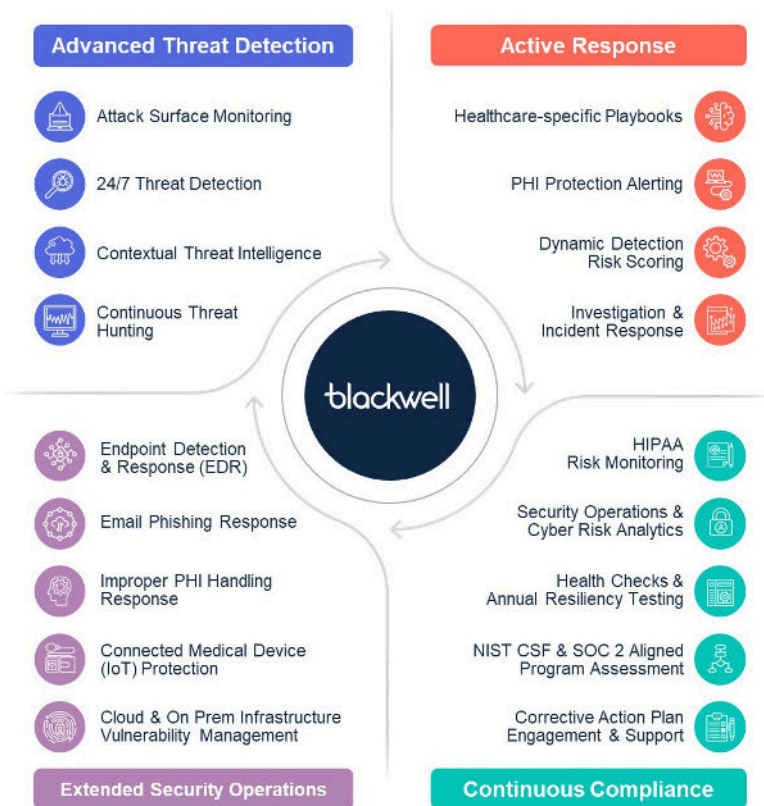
Advanced Threat Detection

Attack Surface Monitoring

24/7 Threat Detection

Contextual Threat Intelligence

Continuous Threat Hunting

Active Response

Healthcare-specific Playbooks

PHI Protection Alerting

Dynamic Detection Risk Scoring

Investigation & Incident Response

blackwell

Endpoint Detection & Response (EDR)

Email Phishing Response

Improper PHI Handling Response

Connected Medical Device (IoT) Protection

Cloud & On Prem Infrastructure Vulnerability Management

Extended Security Operations

HIPAA Risk Monitoring

Security Operations & Cyber Risk Analytics

Health Checks & Annual Resiliency Testing

NIST CSF & SOC 2 Aligned Program Assessment

Corrective Action Plan Engagement & Support

Continuous Compliance